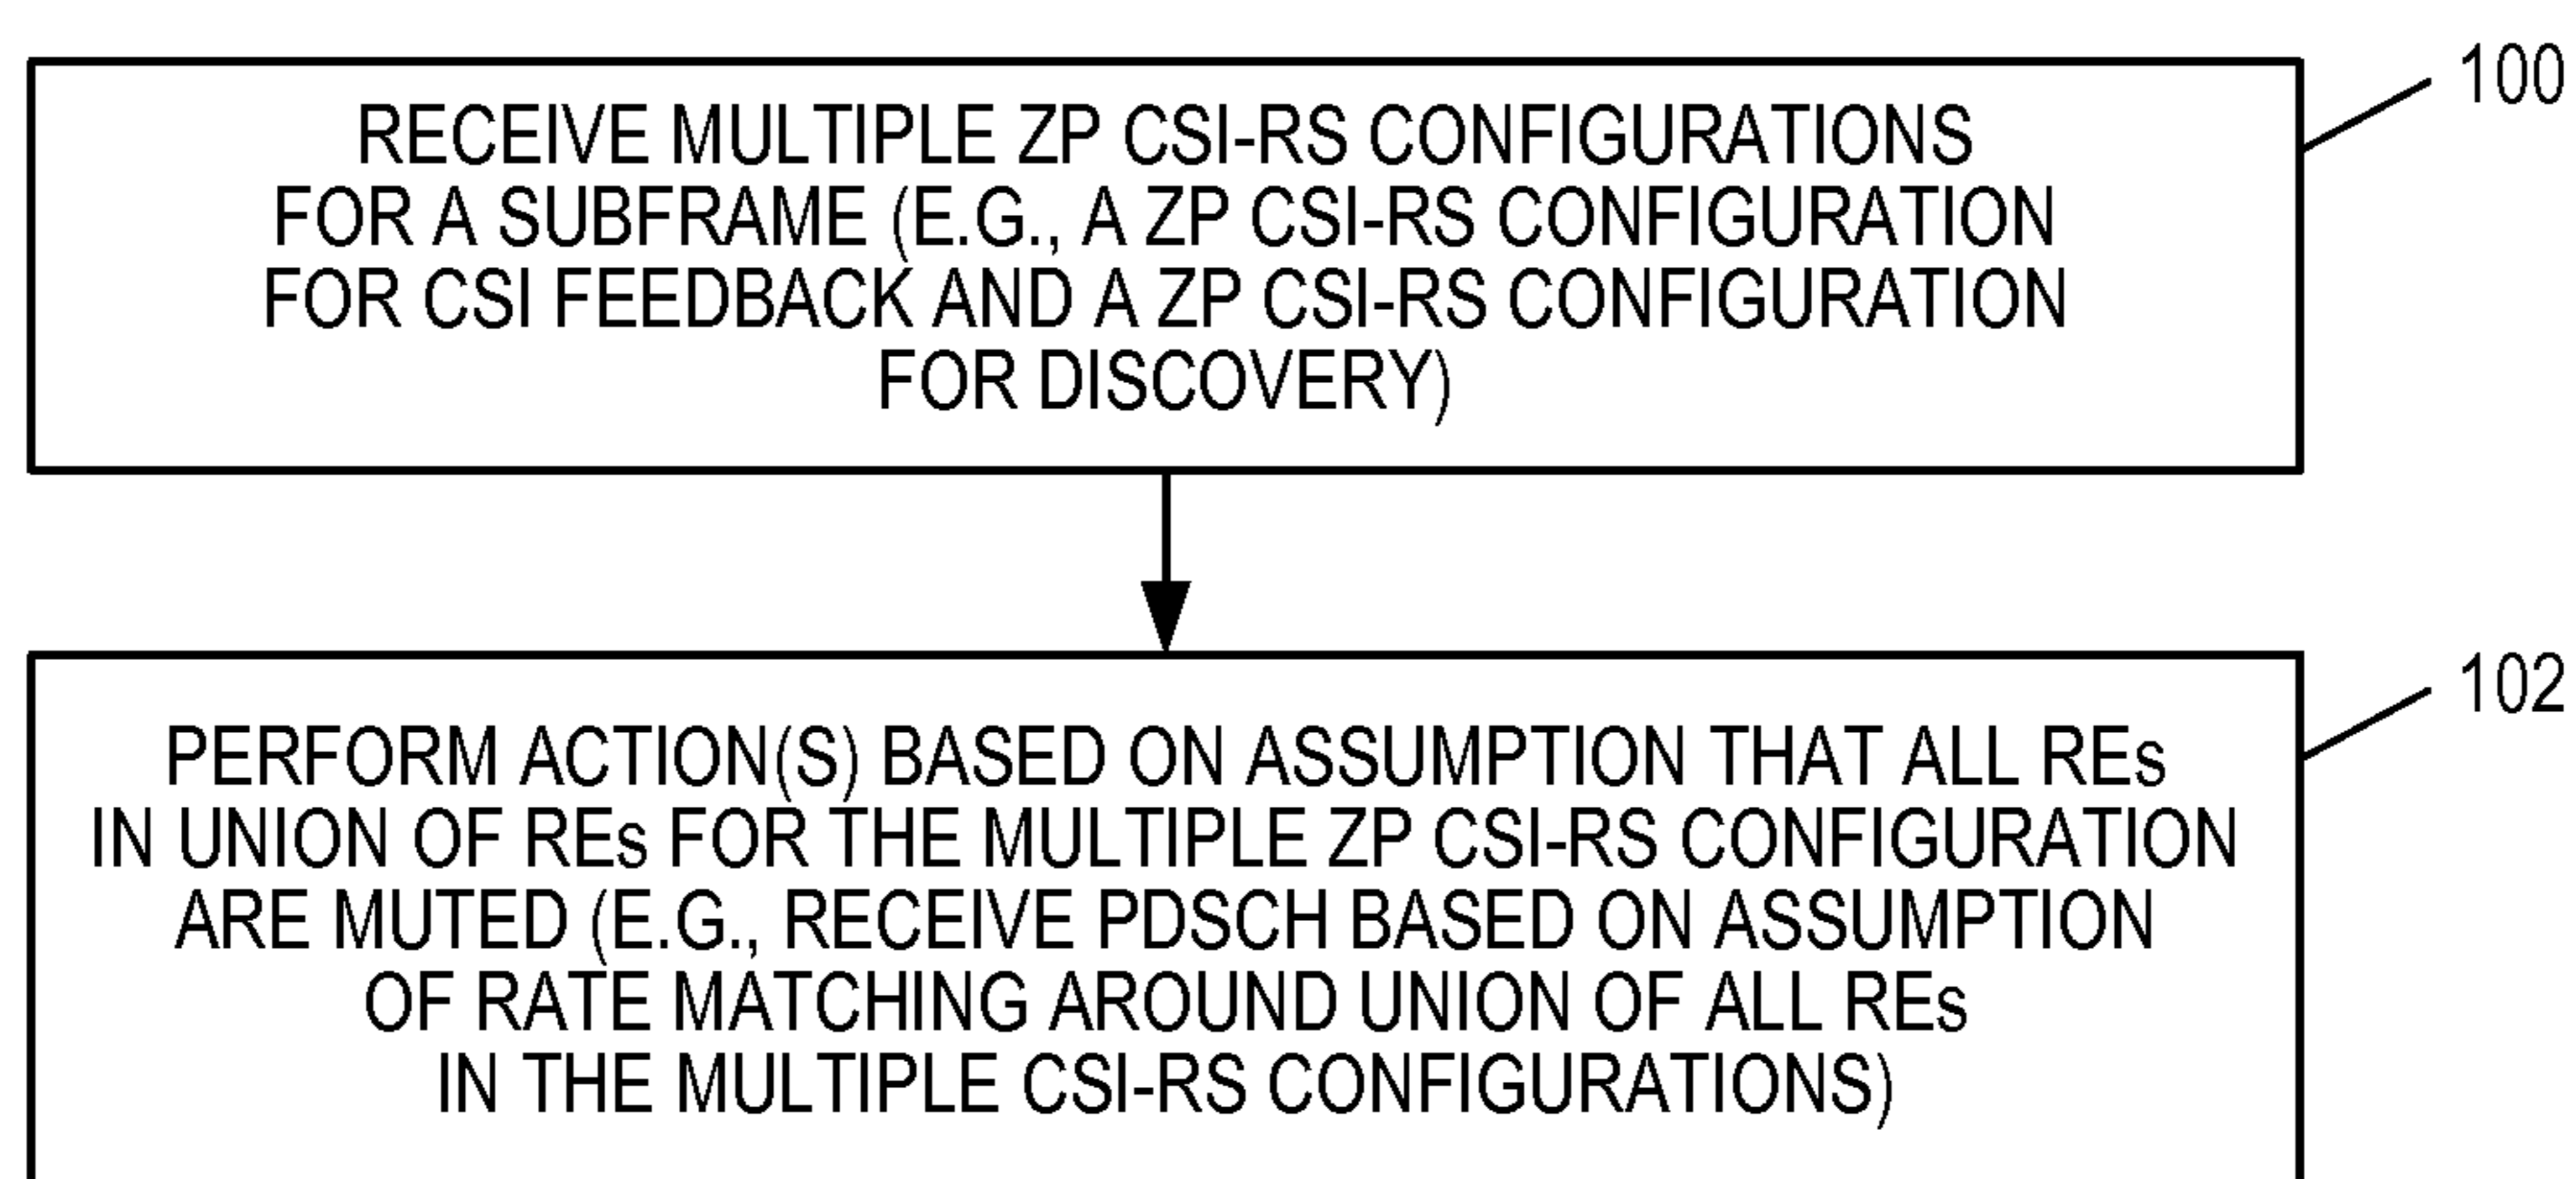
100

RECEIVE MULTIPLE ZP CSI-RS CONFIGURATIONS FOR A SUBFRAME (E.G., A ZP CSI-RS CONFIGURATION FOR CSI FEEDBACK AND A ZP CSI-RS CONFIGURATION FOR DISCOVERY)

102

PERFORM ACTION(S) BASED ON ASSUMPTION THAT ALL REs IN UNION OF REs FOR THE MULTIPLE ZP CSI-RS CONFIGURATION ARE MUTED (E.G., RECEIVE PDSCH BASED ON ASSUMPTION OF RATE MATCHING AROUND UNION OF ALL REs IN THE MULTIPLE CSI-RS CONFIGURATIONS)